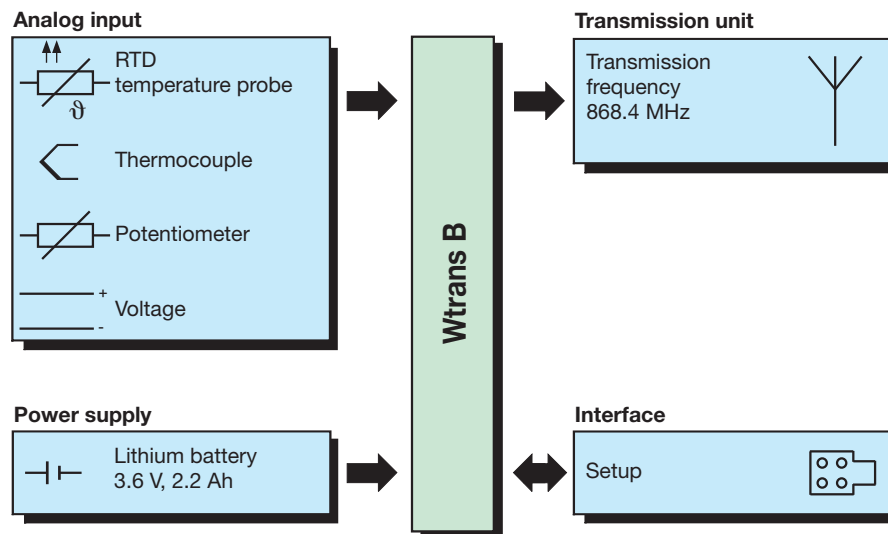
Analog input

RTD
temperature probe

$\vartheta$

Thermocouple

Potentiometer

+
Voltage
-

Wtrans B

Transmission unit

Transmission frequency
868.4 MHz

Power supply

Lithium battery
3.6 V, 2.2 Ah

Interface

Setup